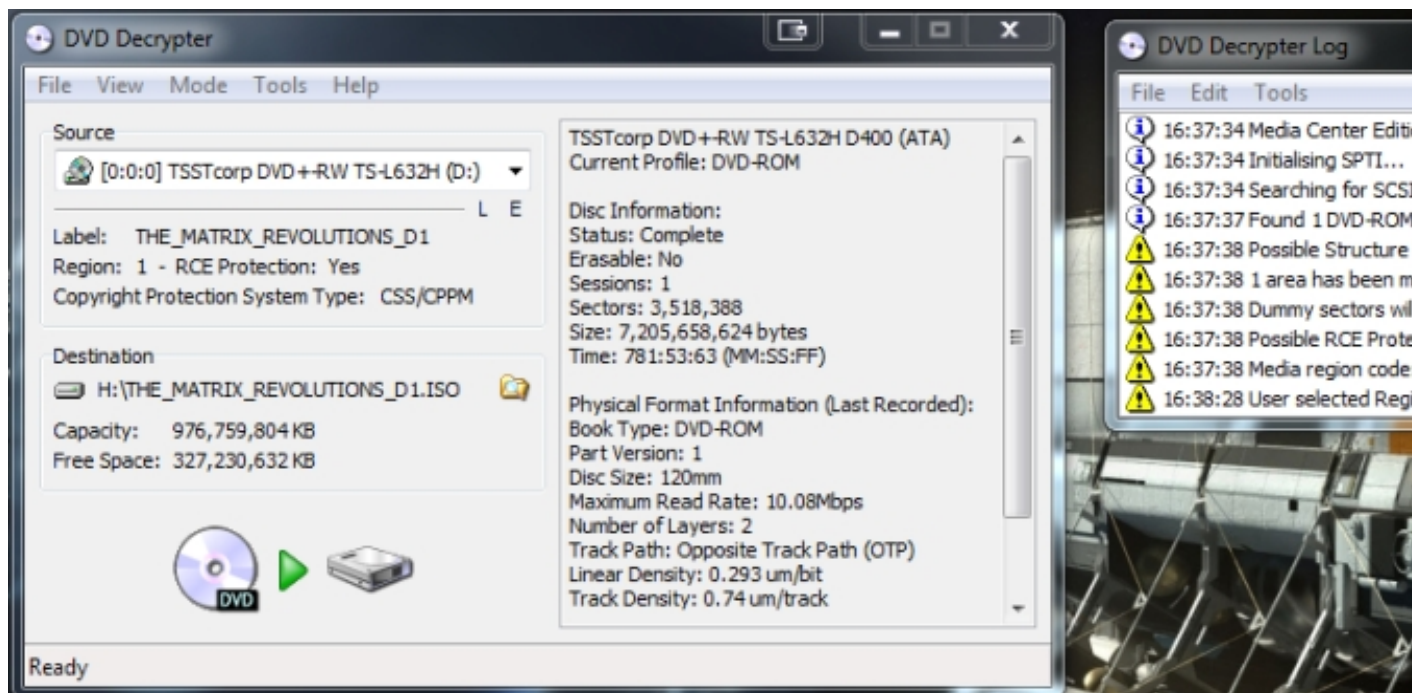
DVD Decrypter

File View Mode Tools Help

Source

[0:0:0] TSSTcorp DVD+-RW TS-L632H (D:)

L E

Label: THE_MATRIX_REVOLUTIONS_D1
Region: 1 - RCE Protection: Yes
Copyright Protection System Type: CSS/CPPM

Destination

H:\THE_MATRIX_REVOLUTIONS_D1.ISO

Capacity: 976,759,804 KB
Free Space: 327,230,632 KB

DVD

TSSTcorp DVD+-RW TS-L632H D400 (ATA)
Current Profile: DVD-ROM

Disc Information:
Status: Complete
Erasable: No
Sessions: 1
Sectors: 3,518,388
Size: 7,205,658,624 bytes
Time: 781:53:63 (MM:SS:FF)

Physical Format Information (Last Recorded):
Book Type: DVD-ROM
Part Version: 1
Disc Size: 120mm
Maximum Read Rate: 10.08Mbps
Number of Layers: 2
Track Path: Opposite Track Path (OTP)
Linear Density: 0.293 um/bit
Track Density: 0.74 um/track

Ready

DVD Decrypter Log

File Edit Tools

16:37:34 Media Center Editi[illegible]
16:37:34 Initialising SPTI...
16:37:34 Searching for SCS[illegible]
16:37:37 Found 1 DVD-ROM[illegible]
16:37:38 Possible Structure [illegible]
16:37:38 1 area has been m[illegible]
16:37:38 Dummy sectors wil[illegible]
16:37:38 Possible RCE Prote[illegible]
16:37:38 Media region code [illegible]
16:38:28 User selected Regi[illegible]